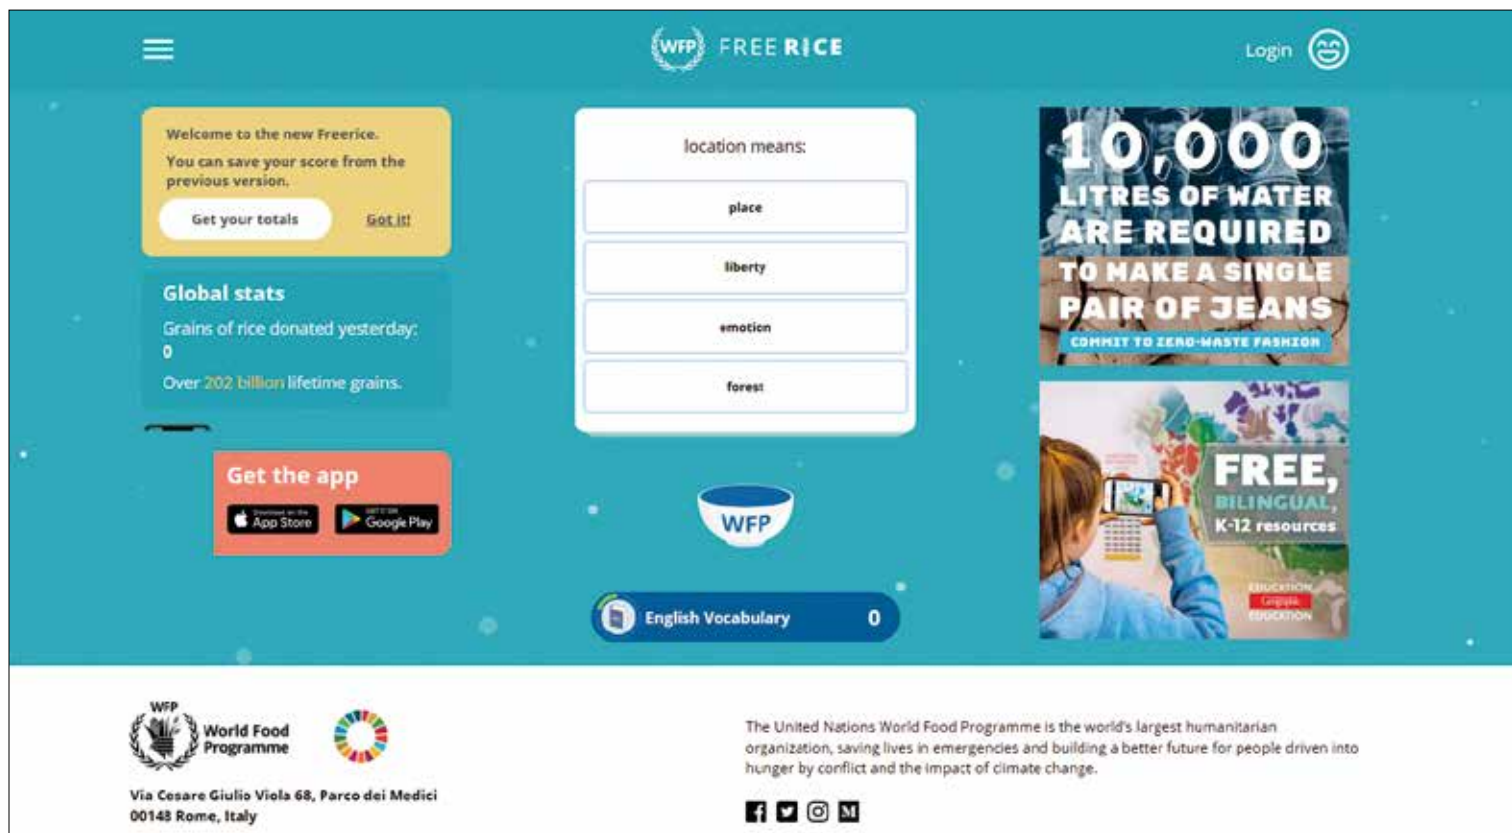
WFP FREE RICE

Login

Welcome to the new Freerice.

You can save your score from the previous version.

Get your totals

Got it!

Global stats

Grains of rice donated yesterday: 0

Over 202 billion lifetime grains.

Get the app

App Store

Google Play

location means:

place

liberty

emotion

forest

WFP

English Vocabulary 0

10,000 LITRES OF WATER ARE REQUIRED TO MAKE A SINGLE PAIR OF JEANS

COMMIT TO ZERO-WASTE FASHION

FREE, BILINGUAL, K-12 resources

WFP World Food Programme

Via Cesare Giulio Viola 68, Parco dei Medici
00148 Rome, Italy

The United Nations World Food Programme is the world's largest humanitarian organization, saving lives in emergencies and building a better future for people driven into hunger by conflict and the impact of climate change.